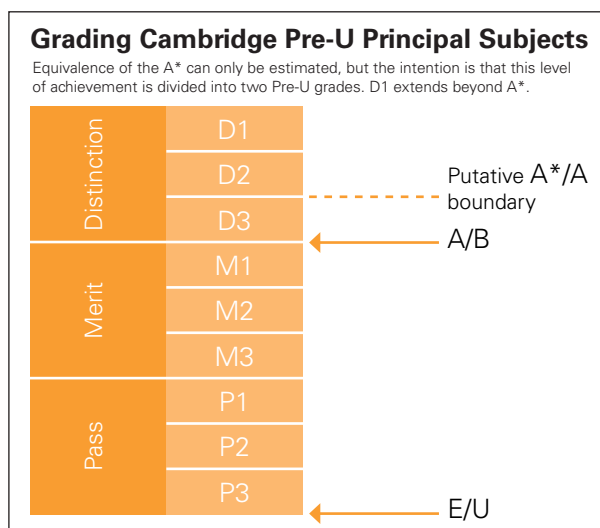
Grading Cambridge Pre-U Principal Subjects

Equivalence of the A* can only be estimated, but the intention is that this level of achievement is divided into two Pre-U grades. D1 extends beyond A*.

Distinction
D1
D2
D3

Merit
M1
M2
M3

Pass
P1
P2
P3

Putative A*/A boundary

A/B

E/U